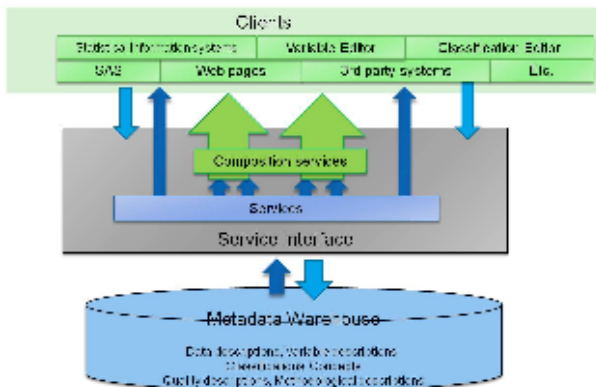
Clients

Statistical information systems

Variable Editor

Classification Editor

SAS

Web pages

3rd party systems

Etc.

Composition services

Services

Service interface

Metadata Warehouse

Data descriptions, variable descriptions

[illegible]

Quality descriptions, Methodological descriptions